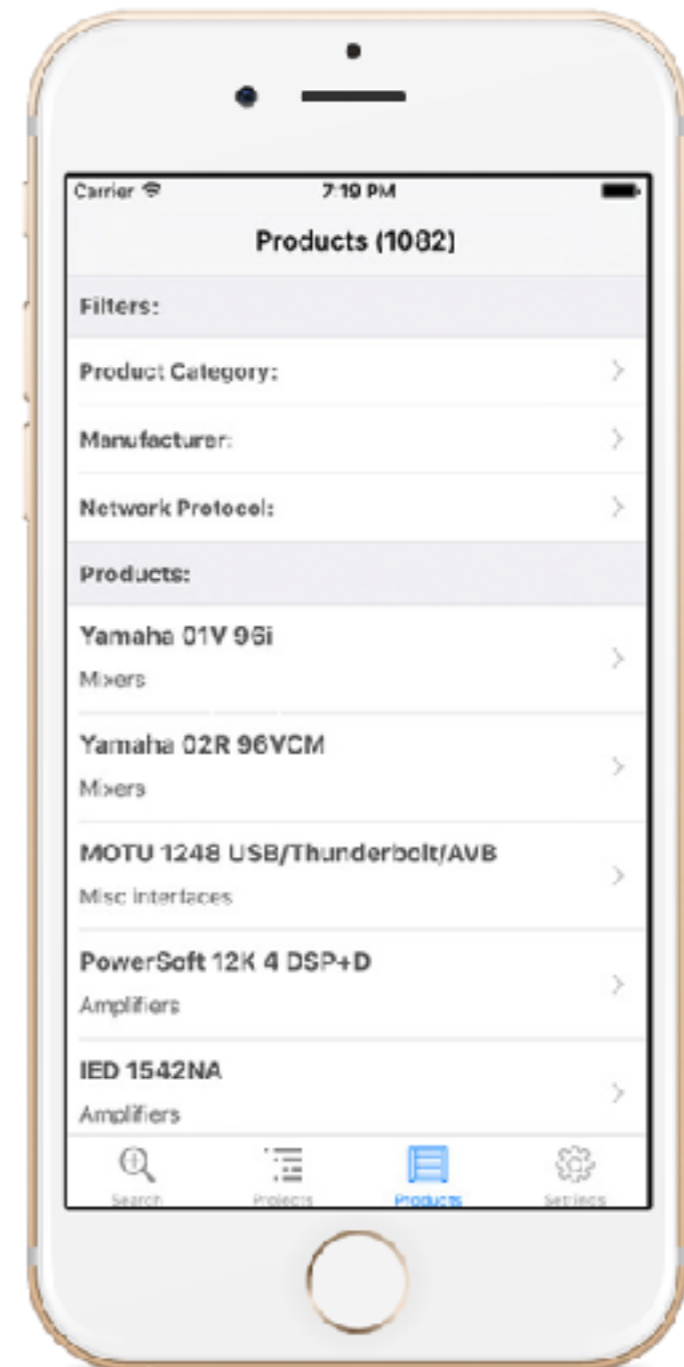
Carrier 7:19 PM

Products (1082)

Filters:

Product Category:

Manufacturer:

Network Protocol:

Products:

Yamaha 01V 96i
Mixers

Yamaha 02R 96VCM
Mixers

MOTU 1248 USB/Thunderbolt/AVB
Misc interfaces

PowerSoft 12K 4 DSP+D
Amplifiers

IED 1542NA
Amplifiers

Search Projects Products Settings